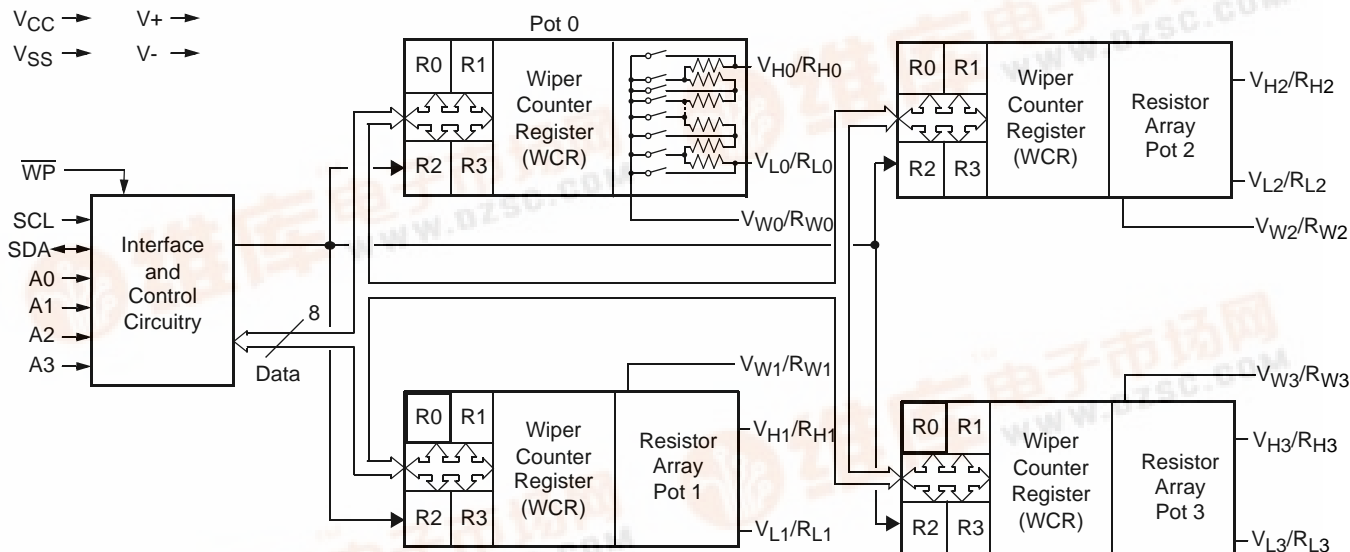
$V_{CC}$ → $V+$ →
$V_{SS}$ → $V-$ →

Pot 0

R0 R1 Wiper Counter Register (WCR) $V_{H0}/R_{H0}$
R2 R3 $V_{L0}/R_{L0}$
$V_{W0}/R_{W0}$

R0 R1 Wiper Counter Register (WCR) Resistor Array Pot 2 $V_{H2}/R_{H2}$
R2 R3 $V_{L2}/R_{L2}$
$V_{W2}/R_{W2}$

$\overline{WP}$
SCL
SDA
A0
A1
A2
A3

Interface and Control Circuitry

8
Data

$V_{W1}/R_{W1}$
R0 R1 Wiper Counter Register (WCR) Resistor Array Pot 1 $V_{H1}/R_{H1}$
R2 R3 $V_{L1}/R_{L1}$

$V_{W3}/R_{W3}$
R0 R1 Wiper Counter Register (WCR) Resistor Array Pot 3 $V_{H3}/R_{H3}$
R2 R3 $V_{L3}/R_{L3}$

www.dzsc.com